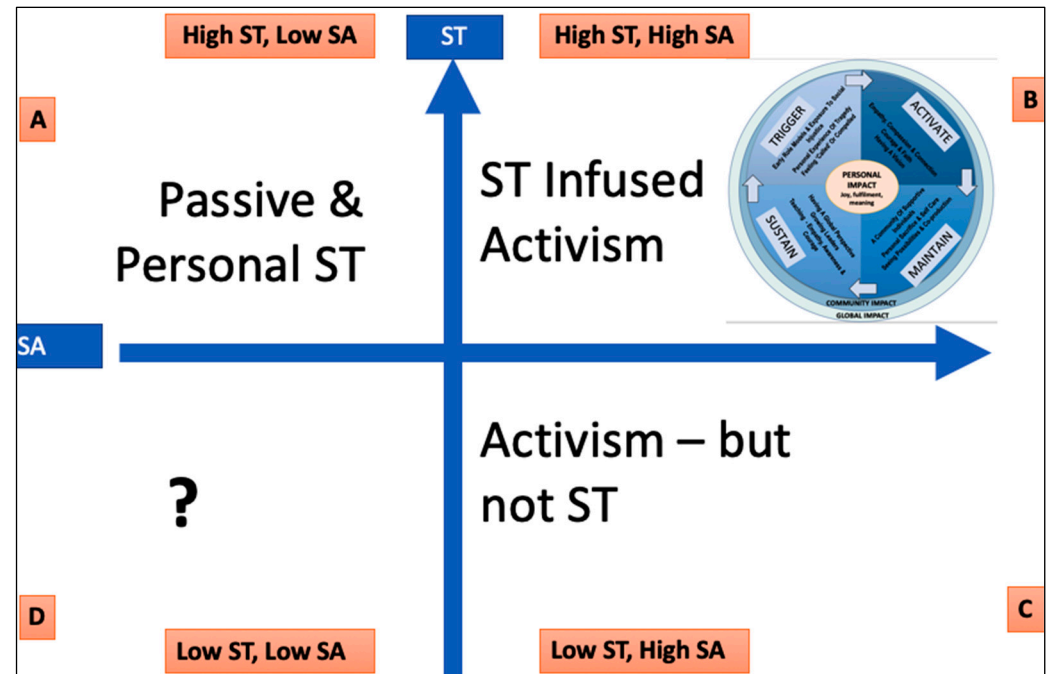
High ST, Low SA

ST

High ST, High SA

A

B

Passive & Personal ST

ST Infused Activism

TRIGGER

ACTIVATE

SUSTAIN

MAINTAIN

PERSONAL IMPACT Joy, fulfilment, meaning

COMMUNITY IMPACT

GLOBAL IMPACT

SA

Activism – but not ST

?

D

C

Low ST, Low SA

Low ST, High SA